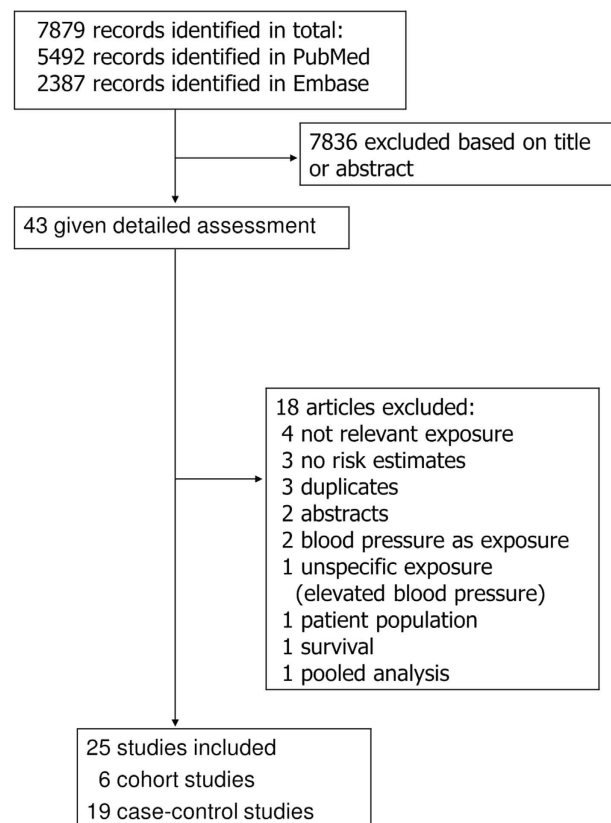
7879 records identified in total:
5492 records identified in PubMed
2387 records identified in Embase

7836 excluded based on title or abstract

43 given detailed assessment

18 articles excluded:
4 not relevant exposure
3 no risk estimates
3 duplicates
2 abstracts
2 blood pressure as exposure
1 unspecific exposure (elevated blood pressure)
1 patient population
1 survival
1 pooled analysis

25 studies included
6 cohort studies
19 case-control studies